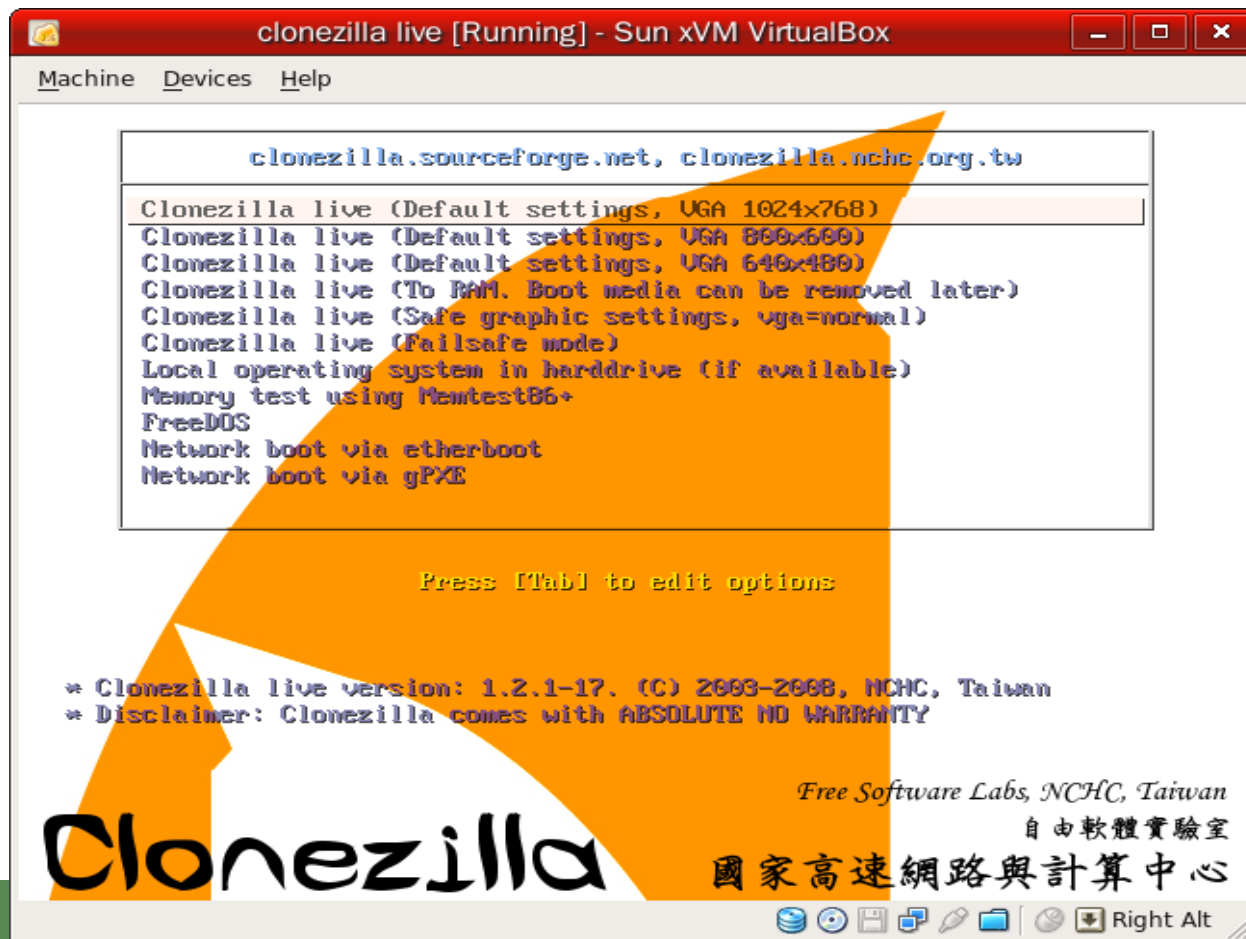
clonezilla live [Running] - Sun xVM VirtualBox

Machine Devices Help

clonezilla.sourceforge.net, clonezilla.nchc.org.tw

Clonezilla live (Default settings, VGA 1024x768)
Clonezilla live (Default settings, VGA 800x600)
Clonezilla live (Default settings, VGA 640x480)
Clonezilla live (To RAM. Boot media can be removed later)
Clonezilla live (Safe graphic settings, vga=normal)
Clonezilla live (Failsafe mode)
Local operating system in harddrive (if available)
Memory test using Memtest86+
FreeDOS
Network boot via etherboot
Network boot via gPXE

Press [Tab] to edit options

* Clonezilla live version: 1.2.1-17. (C) 2003-2008, NCHC, Taiwan
* Disclaimer: Clonezilla comes with ABSOLUTE NO WARRANTY

Free Software Labs, NCHC, Taiwan
自由軟體實驗室
國家高速網路與計算中心

Clonezilla

Right Alt